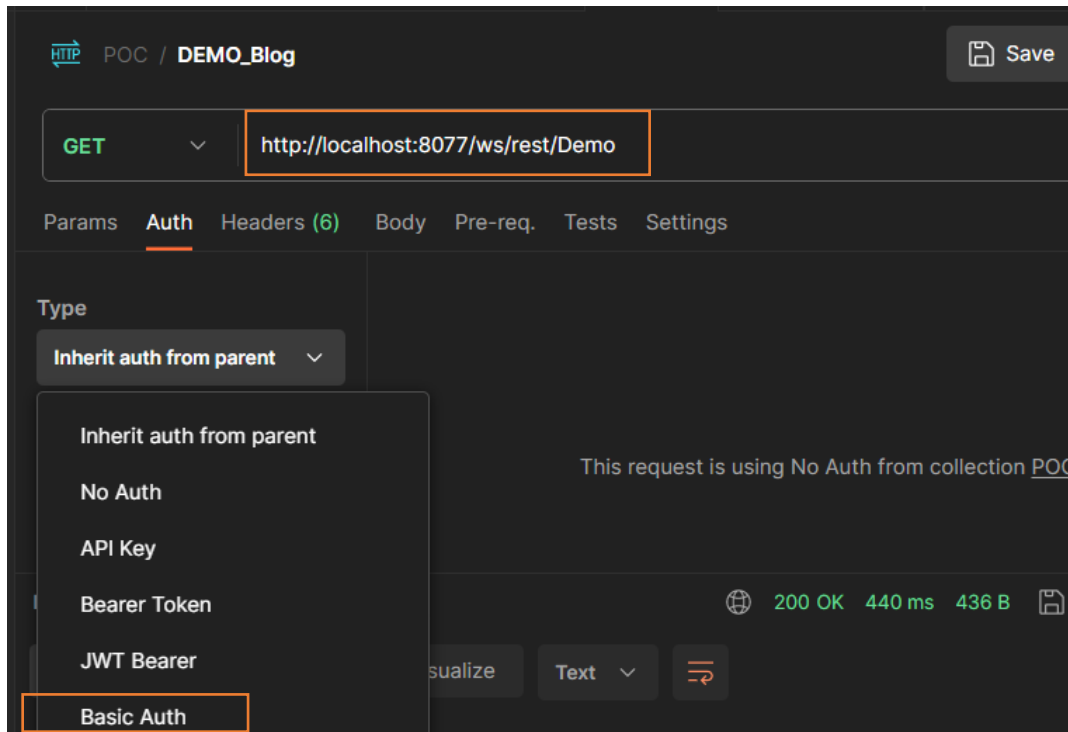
HTTP POC / DEMO_Blog

Save

GET

http://localhost:8077/ws/rest/Demo

Params Auth Headers (6) Body Pre-req. Tests Settings

Type

Inherit auth from parent

Inherit auth from parent

No Auth

API Key

Bearer Token

JWT Bearer

Basic Auth

This request is using No Auth from collection POC

200 OK 440 ms 436 B

sualize

Text